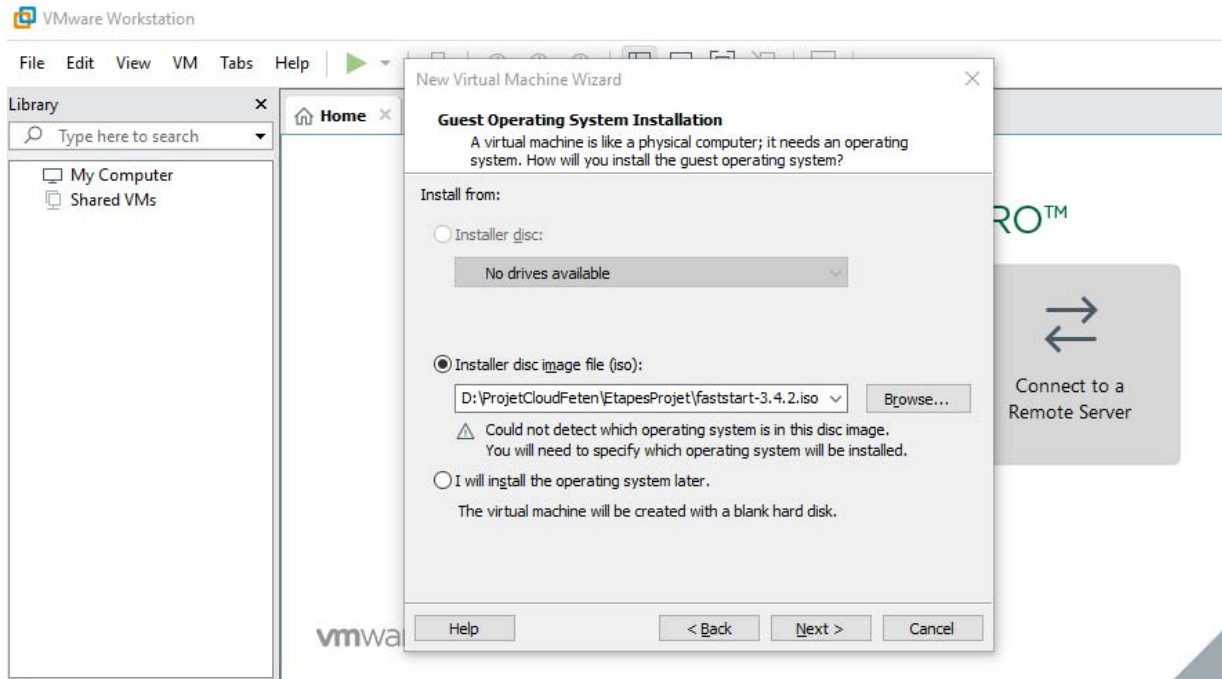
VMware Workstation

File Edit View VM Tabs Help

Library

Type here to search

My Computer
Shared VMs

Home

RO™

Connect to a Remote Server

vmwa

New Virtual Machine Wizard

Guest Operating System Installation
A virtual machine is like a physical computer; it needs an operating system. How will you install the guest operating system?

Install from:

Installer disc:

No drives available

Installer disc image file (iso):

D:\ProjetCloudFeten\EtapesProjet\faststart-3.4.2.iso

Browse...

Could not detect which operating system is in this disc image.
You will need to specify which operating system will be installed.

I will install the operating system later.

The virtual machine will be created with a blank hard disk.

Help

< Back

Next >

Cancel